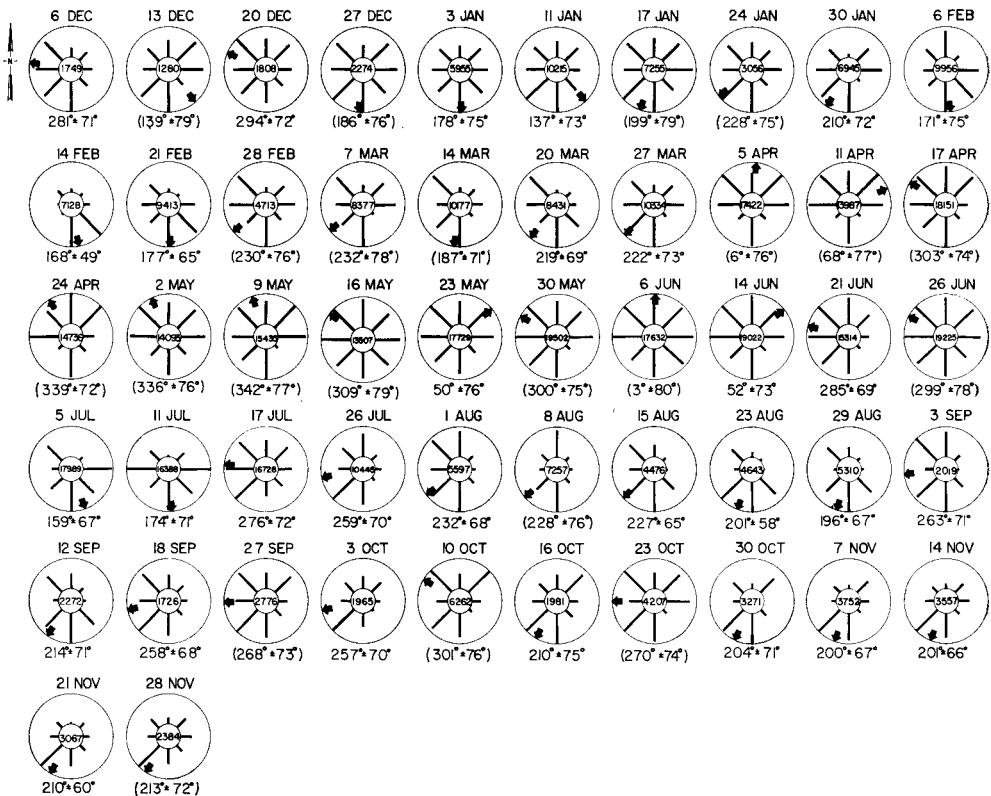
N

6 DEC
1749
281° ± 71°

13 DEC
1280
(139° ± 79°)

20 DEC
1808
294° ± 72°

27 DEC
2274
(186° ± 76°)

3 JAN
5955
178° ± 75°

11 JAN
1015
137° ± 73°

17 JAN
7255
(199° ± 79°)

24 JAN
3056
(228° ± 75°)

30 JAN
6945
210° ± 72°

6 FEB
9956
171° ± 75°

14 FEB
7128
168° ± 49°

21 FEB
9413
177° ± 65°

28 FEB
4713
(230° ± 76°)

7 MAR
8377
(232° ± 78°)

14 MAR
10177
(187° ± 71°)

20 MAR
8431
219° ± 69°

27 MAR
10834
222° ± 73°

5 APR
17422
(6° ± 76°)

11 APR
13987
(68° ± 77°)

17 APR
18151
(303° ± 74°)

24 APR
14739
(339° ± 72°)

2 MAY
14095
(336° ± 76°)

9 MAY
15432
(342° ± 77°)

16 MAY
13807
(309° ± 79°)

23 MAY
17729
50° ± 76°

30 MAY
19502
(300° ± 75°)

6 JUN
17632
(3° ± 80°)

14 JUN
19022
52° ± 73°

21 JUN
16314
285° ± 69°

26 JUN
19225
(299° ± 78°)

5 JUL
17989
159° ± 67°

11 JUL
16388
174° ± 71°

17 JUL
16726
276° ± 72°

26 JUL
10446
259° ± 70°

1 AUG
5597
232° ± 68°

8 AUG
7257
(228° ± 76°)

15 AUG
4476
227° ± 65°

23 AUG
4643
201° ± 58°

29 AUG
5310
196° ± 67°

3 SEP
2019
263° ± 71°

12 SEP
2272
214° ± 71°

18 SEP
1726
258° ± 68°

27 SEP
2776
(268° ± 73°)

3 OCT
1965
257° ± 70°

10 OCT
6262
(301° ± 76°)

16 OCT
1981
210° ± 75°

23 OCT
4207
(270° ± 74°)

30 OCT
3271
204° ± 71°

7 NOV
3752
200° ± 67°

14 NOV
3557
201° ± 66°

21 NOV
3067
210° ± 60°

28 NOV
2384
(213° ± 72°)